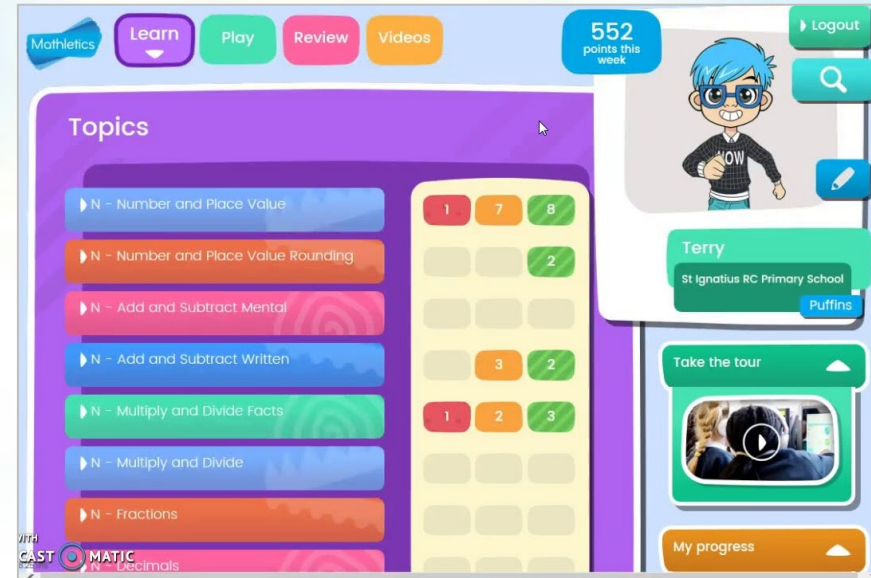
Mathletics

Learn

Play

Review

Videos

552 points this week

Logout

Topics

N - Number and Place Value

1 7 8

N - Number and Place Value Rounding

2

N - Add and Subtract Mental

N - Add and Subtract Written

3 2

N - Multiply and Divide Facts

1 2 3

N - Multiply and Divide

N - Fractions

N - Decimals

WOW

Terry

St Ignatius RC Primary School

Puffins

Take the tour

My progress

WITH CAST O MATIC